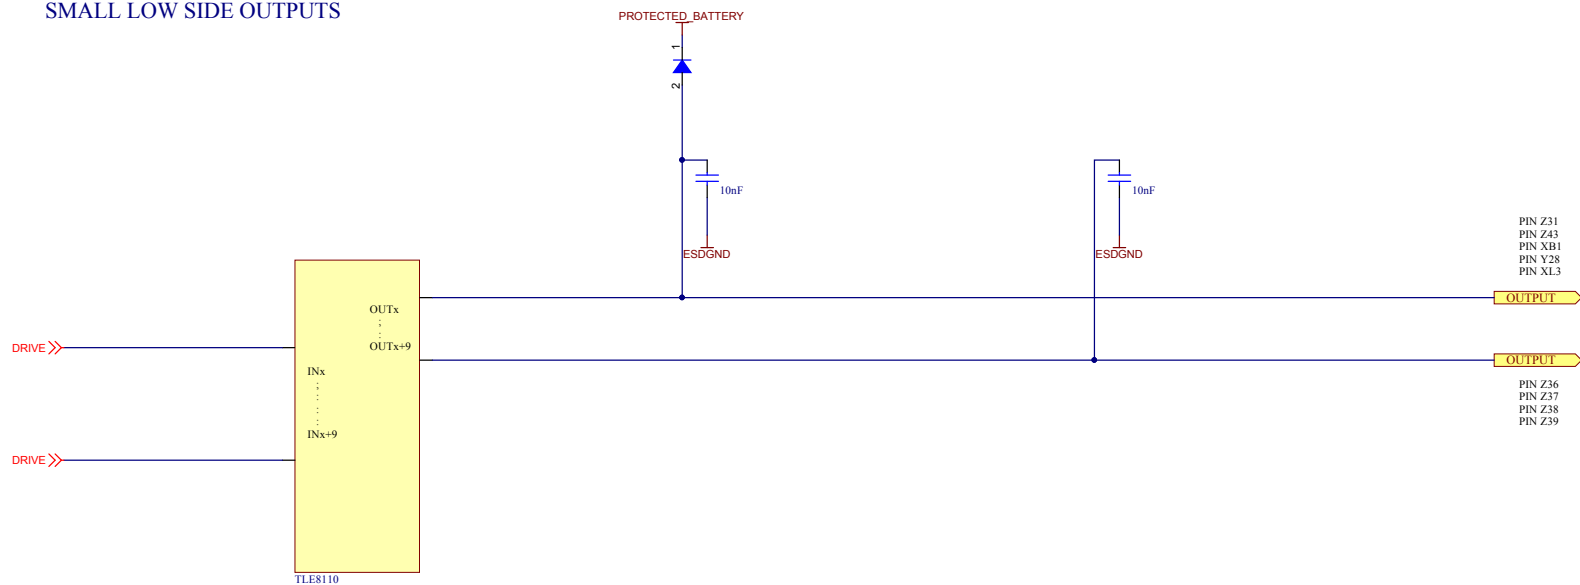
SMALL LOW SIDE OUTPUTS

PROTECTED_BATTERY

1

2

10nF

ESDGND

10nF

ESDGND

PIN Z31
PIN Z43
PIN XB1
PIN Y28
PIN XL3

OUTPUT

OUTx
:
:
OUTx+9

DRIVE

INx
:
:
:
:
INx+9

OUTPUT

PIN Z36
PIN Z37
PIN Z38
PIN Z39

DRIVE

TLE8110